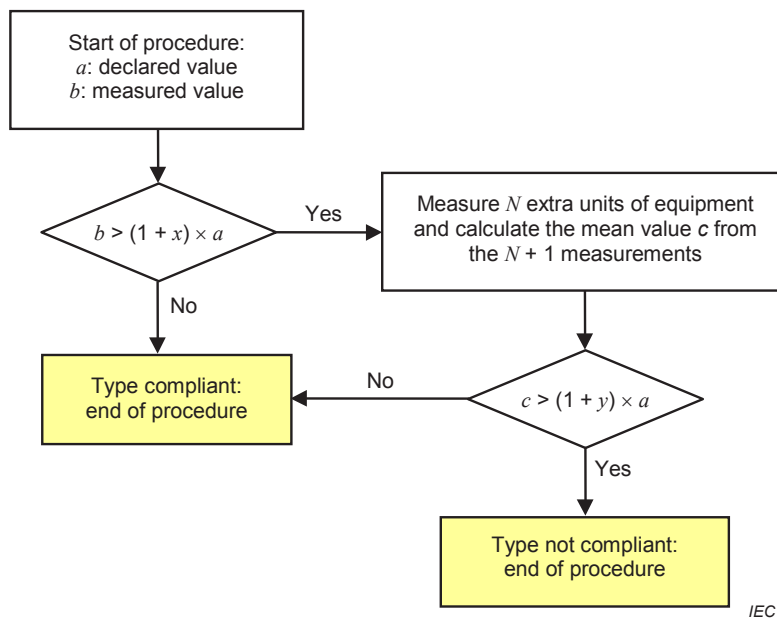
Start of procedure:
$a$: declared value
$b$: measured value

$b > (1 + x) \times a$

Yes

Measure $N$ extra units of equipment and calculate the mean value $c$ from the $N + 1$ measurements

No

Type compliant: end of procedure

No

$c > (1 + y) \times a$

Yes

Type not compliant: end of procedure

IEC